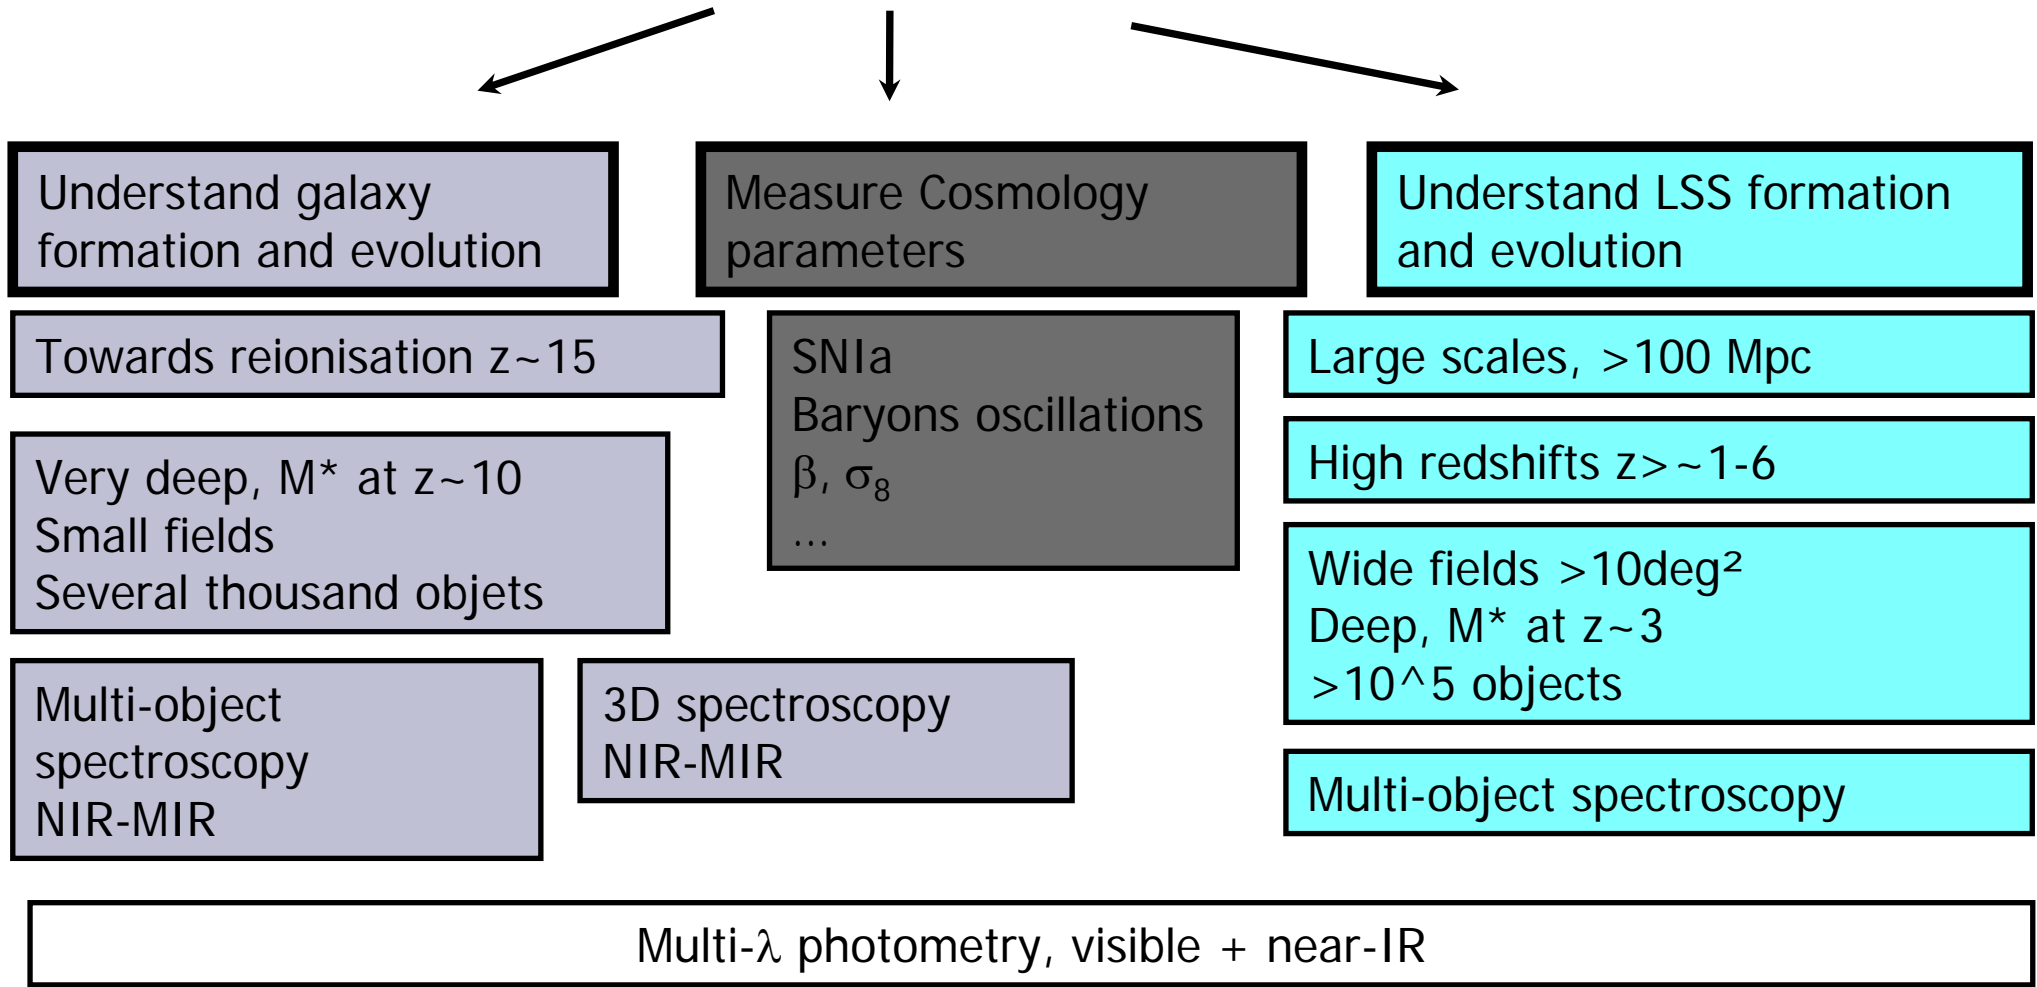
Understand galaxy formation and evolution

Measure Cosmology parameters

Understand LSS formation and evolution

Towards reionisation z~15

Very deep, M* at z~10
Small fields
Several thousand objets

Multi-object spectroscopy
NIR-MIR

SNIa
Baryons oscillations
$\beta$, $\sigma_8$
...

3D spectroscopy
NIR-MIR

Large scales, >100 Mpc

High redshifts z>~1-6

Wide fields >10deg²
Deep, M* at z~3
>10^5 objects

Multi-object spectroscopy

Multi-$\lambda$ photometry, visible + near-IR